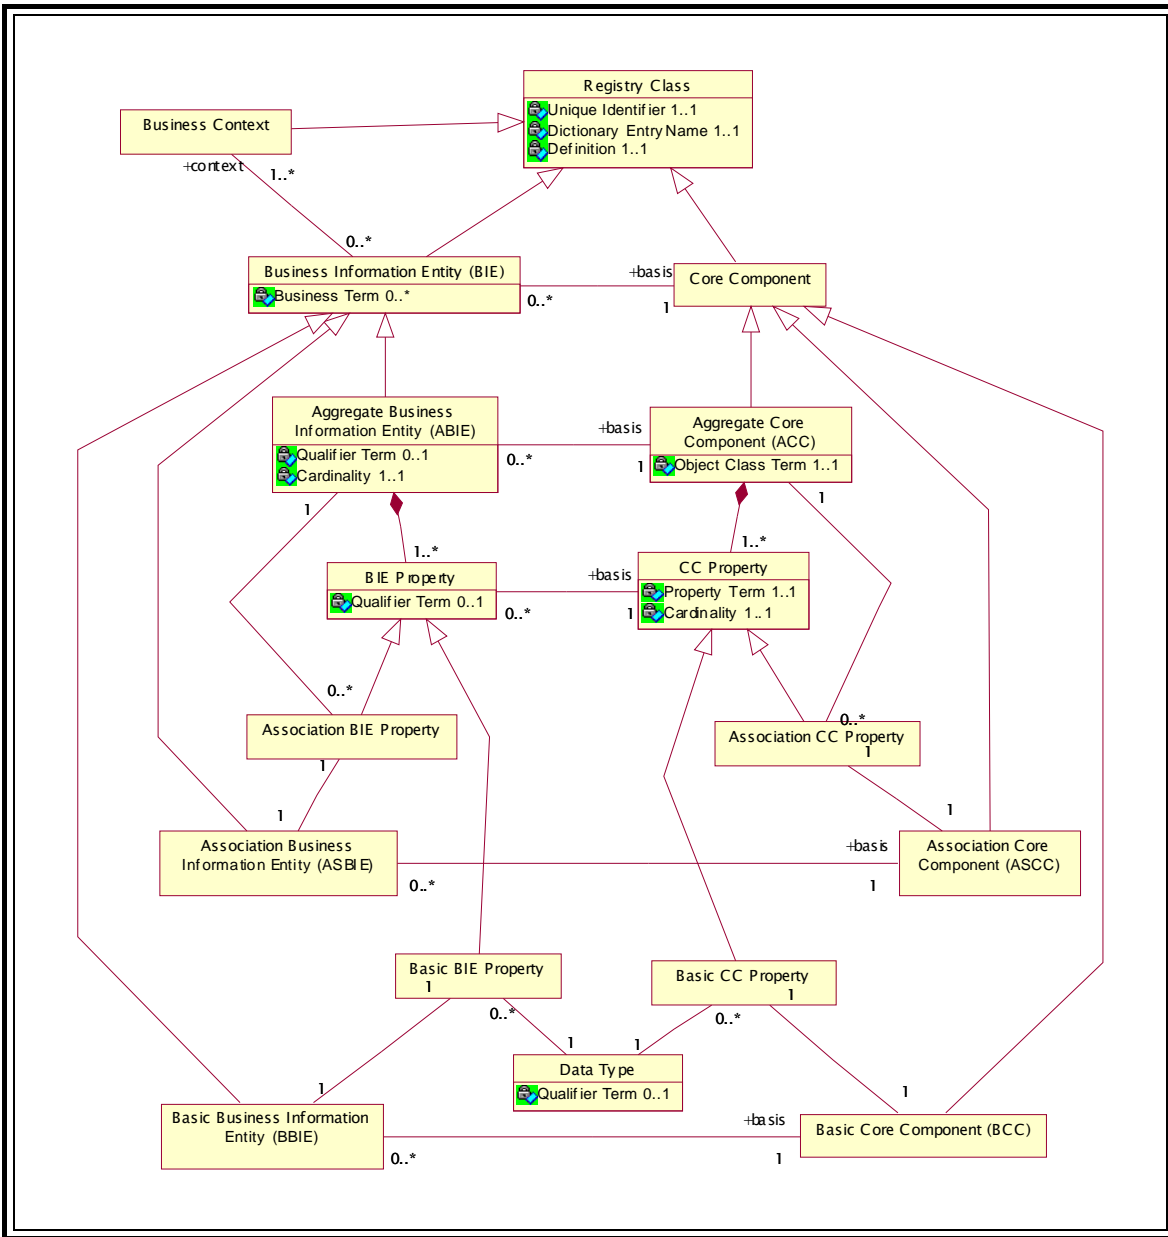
Registry Class
Unique Identifier 1..1
Dictionary Entry Name 1..1
Definition 1..1

Business Context

+context
1..*

0..*

Business Information Entity (BIE)
Business Term 0..*

+basis
Core Component
0..*
1

Aggregate Business Information Entity (ABIE)
Qualifier Term 0..1
Cardinality 1..1

+basis
Aggregate Core Component (ACC)
Object Class Term 1..1
0..*
1

1
1

1..*
1..*

BIE Property
Qualifier Term 0..1

+basis
CC Property
Property Term 1..1
Cardinality 1..1
0..*
1

0..*
Association BIE Property
1

0..*
Association CC Property
1

1
1

Association Business Information Entity (ASBIE)
0..*

+basis
Association Core Component (ASCC)
1

Basic BIE Property
1

Basic CC Property
1

0..*
1
1
0..*

Data Type
Qualifier Term 0..1

1
1

Basic Business Information Entity (BBIE)
0..*

+basis
Basic Core Component (BCC)
1